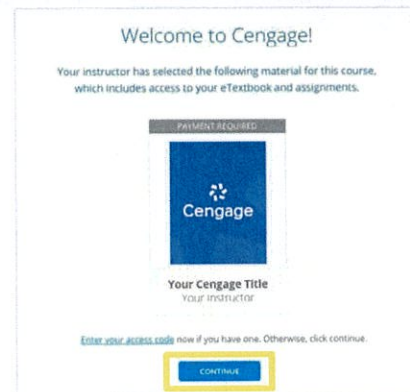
Welcome to Cengage!

Your instructor has selected the following material for this course, which includes access to your eTextbook and assignments.

PAYMENT REQUIRED

Cengage

Your Cengage Title
Your Instructor

Enter your access code now if you have one. Otherwise, click continue.

CONTINUE